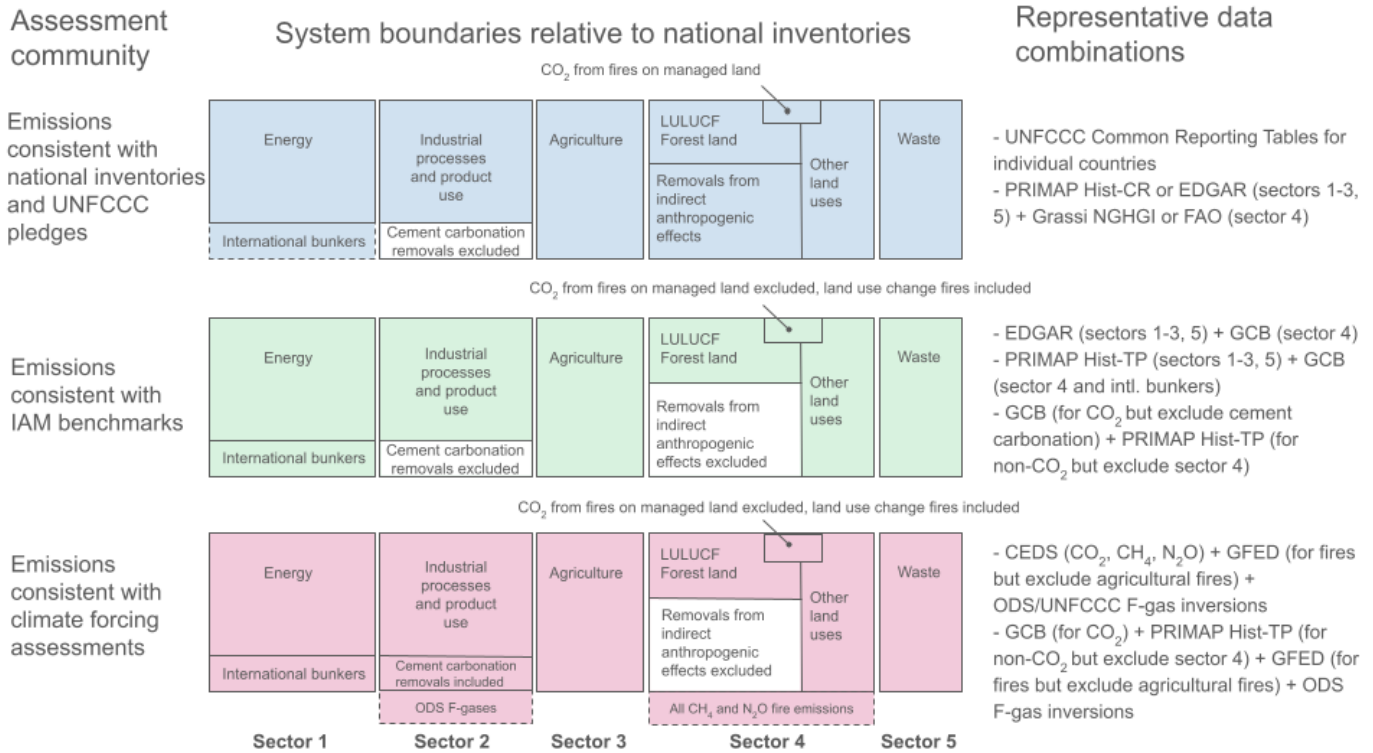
Assessment community

System boundaries relative to national inventories

Representative data combinations

$CO_2$ from fires on managed land

Emissions consistent with national inventories and UNFCCC pledges

Energy

International bunkers

Industrial processes and product use

Cement carbonation removals excluded

Agriculture

LULUCF Forest land

Removals from indirect anthropogenic effects

Other land uses

Waste

- UNFCCC Common Reporting Tables for individual countries
- PRIMAP Hist-CR or EDGAR (sectors 1-3, 5) + Grassi NGHGI or FAO (sector 4)

$CO_2$ from fires on managed land excluded, land use change fires included

Emissions consistent with IAM benchmarks

Energy

International bunkers

Industrial processes and product use

Cement carbonation removals excluded

Agriculture

LULUCF Forest land

Removals from indirect anthropogenic effects excluded

Other land uses

Waste

- EDGAR (sectors 1-3, 5) + GCB (sector 4)
- PRIMAP Hist-TP (sectors 1-3, 5) + GCB (sector 4 and intl. bunkers)
- GCB (for $CO_2$ but exclude cement carbonation) + PRIMAP Hist-TP (for non-$CO_2$ but exclude sector 4)

$CO_2$ from fires on managed land excluded, land use change fires included

Emissions consistent with climate forcing assessments

Energy

International bunkers

Industrial processes and product use

Cement carbonation removals included

ODS F-gases

Agriculture

LULUCF Forest land

Removals from indirect anthropogenic effects excluded

Other land uses

All $CH_4$ and $N_2O$ fire emissions

Waste

- CEDS ($CO_2$, $CH_4$, $N_2O$) + GFED (for fires but exclude agricultural fires) + ODS/UNFCCC F-gas inversions
- GCB (for $CO_2$) + PRIMAP Hist-TP (for non-$CO_2$ but exclude sector 4) + GFED (for fires but exclude agricultural fires) + ODS F-gas inversions

Sector 1 Sector 2 Sector 3 Sector 4 Sector 5